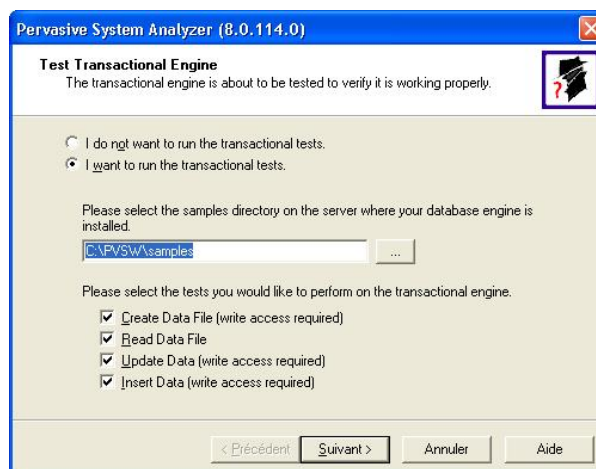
Pervasive System Analyzer (8.0.114.0)

Test Transactional Engine
The transactional engine is about to be tested to verify it is working properly.

I do not want to run the transactional tests.
I want to run the transactional tests.

Please select the samples directory on the server where your database engine is installed.

C:\PVSW\samples
...

Please select the tests you would like to perform on the transactional engine.

Create Data File (write access required)
Read Data File
Update Data (write access required)
Insert Data (write access required)

< Précédent
Suivant >
Annuler
Aide